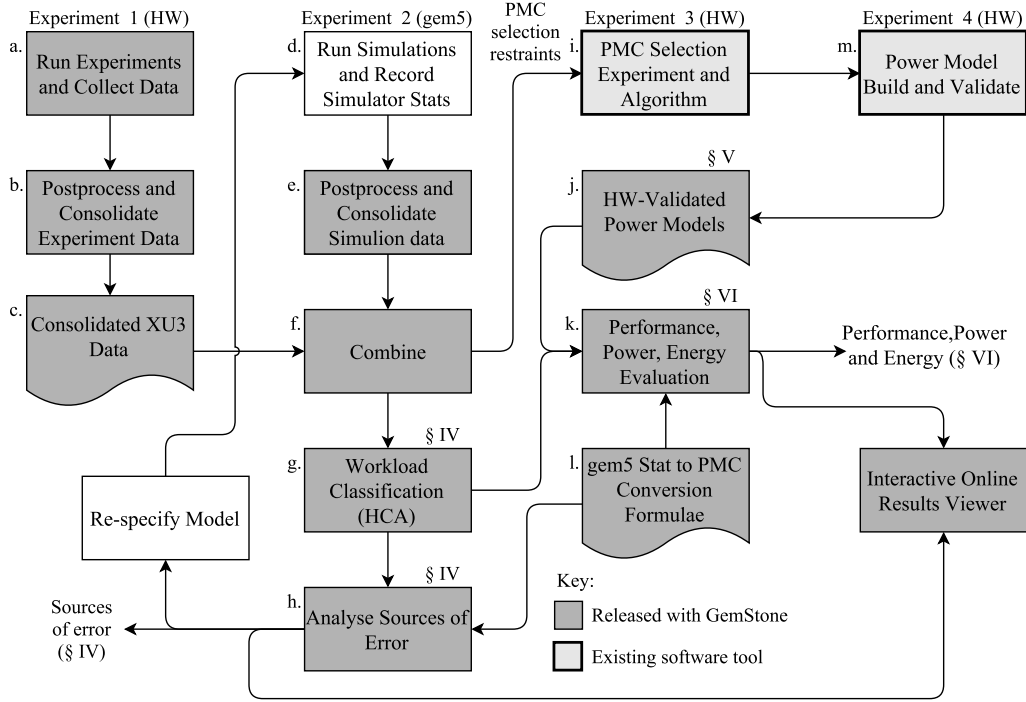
Experiment 1 (HW)

Experiment 2 (gem5)

PMC selection restraints

Experiment 3 (HW)

Experiment 4 (HW)

a. Run Experiments and Collect Data

d. Run Simulations and Record Simulator Stats

i. PMC Selection Experiment and Algorithm

m. Power Model Build and Validate

§ V

b. Postprocess and Consolidate Experiment Data

e. Postprocess and Consolidate Simulion data

j. HW-Validated Power Models

§ VI

c. Consolidated XU3 Data

f. Combine

k. Performance, Power, Energy Evaluation

Performance,Power and Energy (§ VI)

§ IV

g. Workload Classification (HCA)

l. gem5 Stat to PMC Conversion Formulae

Interactive Online Results Viewer

Re-specify Model

§ IV

Key:

Sources of error (§ IV)

h. Analyse Sources of Error

Released with GemStone

Existing software tool